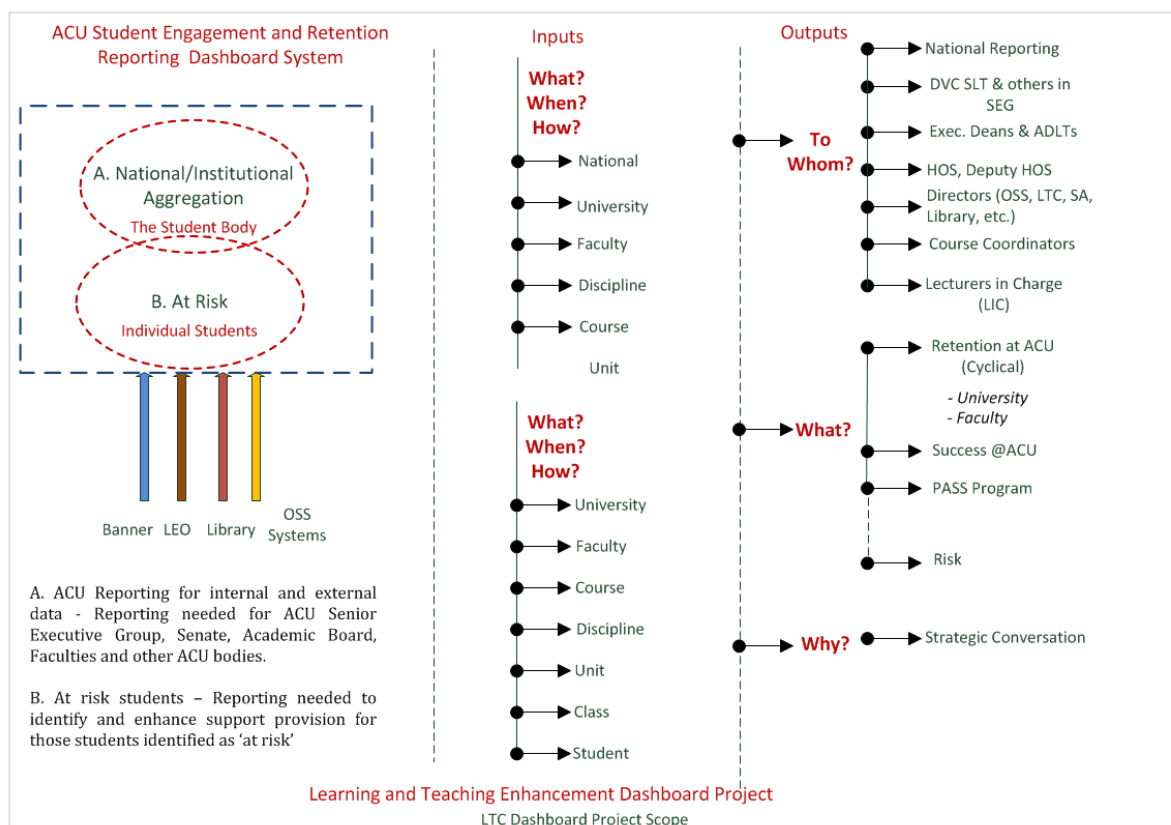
ACU Student Engagement and Retention Reporting Dashboard System

A. National/Institutional Aggregation
The Student Body

B. At Risk
Individual Students

Banner LEO Library OSS Systems

A. ACU Reporting for internal and external data - Reporting needed for ACU Senior Executive Group, Senate, Academic Board, Faculties and other ACU bodies.

B. At risk students – Reporting needed to identify and enhance support provision for those students identified as 'at risk'

Inputs

What?
When?
How?

National
University
Faculty
Discipline
Course
Unit

What?
When?
How?

University
Faculty
Course
Discipline
Unit
Class
Student

Outputs

To Whom?

National Reporting
DVC SLT & others in SEG
Exec. Deans & ADLTs
HOS, Deputy HOS
Directors (OSS, LTC, SA, Library, etc.)
Course Coordinators
Lecturers in Charge (LIC)

What?

Retention at ACU (Cyclical)
- University
- Faculty
Success @ACU
PASS Program
Risk

Why?

Strategic Conversation

Learning and Teaching Enhancement Dashboard Project
LTC Dashboard Project Scope